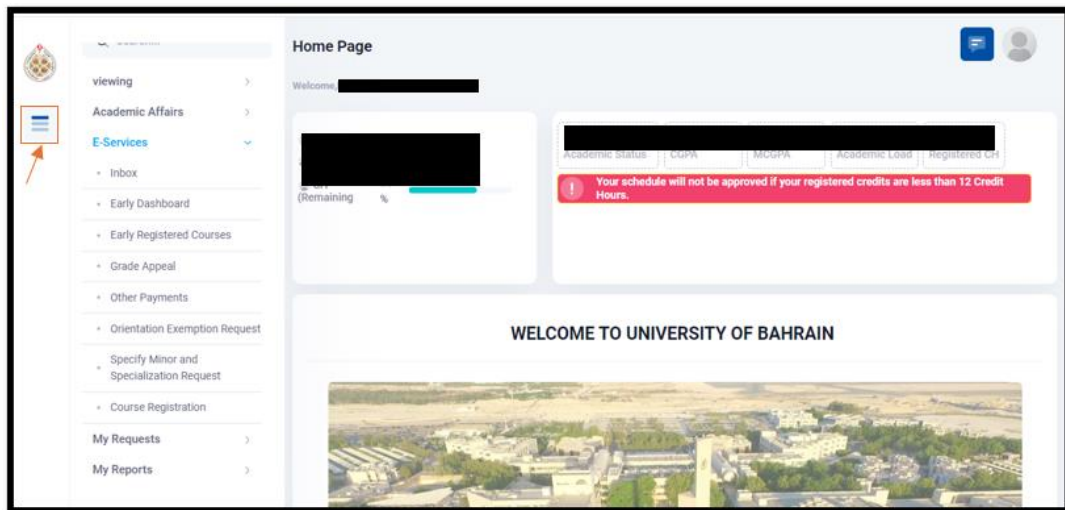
Search...

viewing

Academic Affairs

E-Services

Inbox

Early Dashboard

Early Registered Courses

Grade Appeal

Other Payments

Orientation Exemption Request

Specify Minor and Specialization Request

Course Registration

My Requests

My Reports

Home Page

Welcome,

(Remaining %

Academic Status

CGPA

MCGPA

Academic Load

Registered CH

Your schedule will not be approved if your registered credits are less than 12 Credit Hours.

WELCOME TO UNIVERSITY OF BAHRAIN